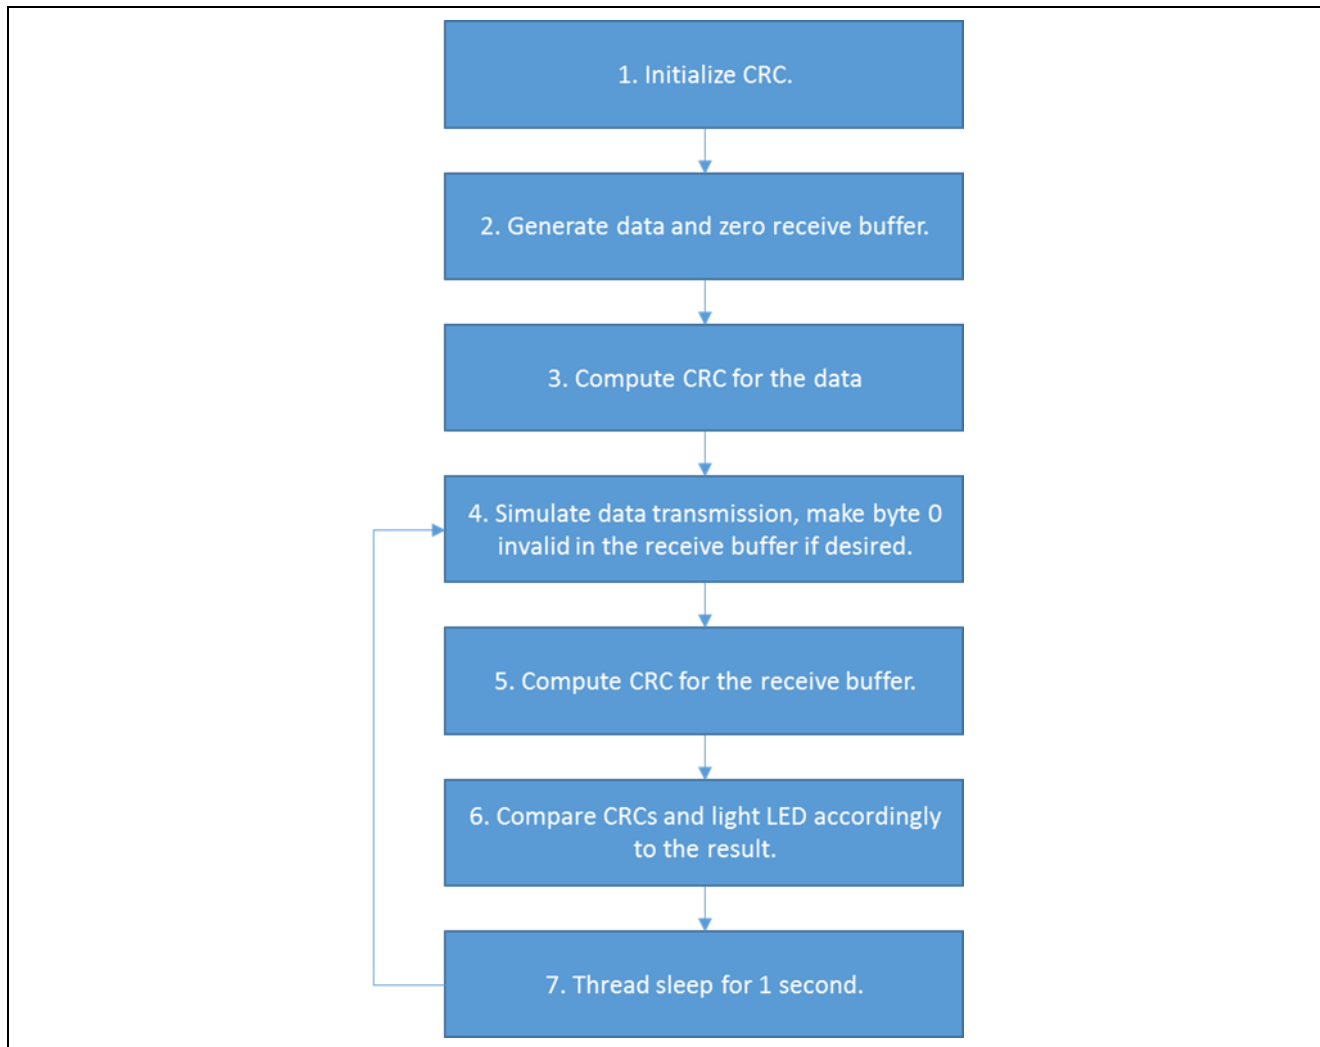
1. Initialize CRC.

2. Generate data and zero receive buffer.

3. Compute CRC for the data

4. Simulate data transmission, make byte 0 invalid in the receive buffer if desired.

5. Compute CRC for the receive buffer.

6. Compare CRCs and light LED accordingly to the result.

7. Thread sleep for 1 second.